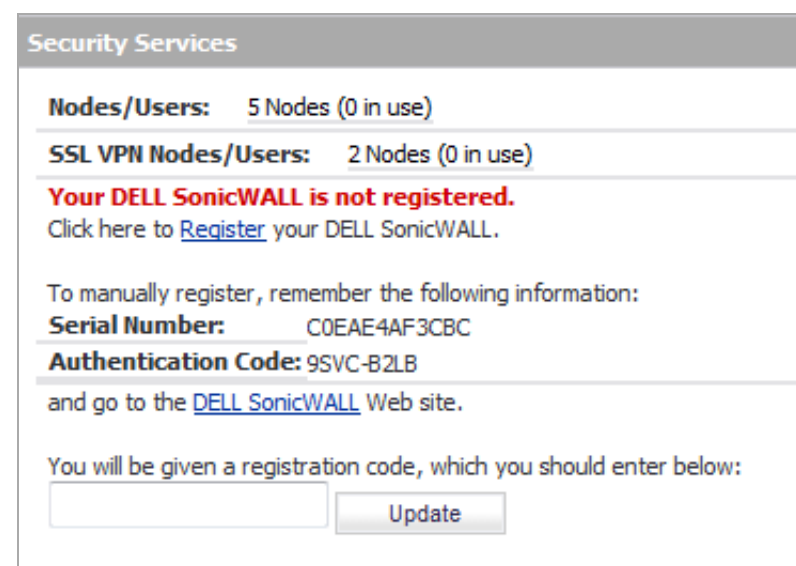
Security Services

Nodes/Users: 5 Nodes (0 in use)

SSL VPN Nodes/Users: 2 Nodes (0 in use)

Your DELL SonicWALL is not registered.
Click here to Register your DELL SonicWALL.

To manually register, remember the following information:
Serial Number: C0EAE4AF3CBC
Authentication Code: 9SVC-B2LB
and go to the DELL SonicWALL Web site.

You will be given a registration code, which you should enter below:

Update